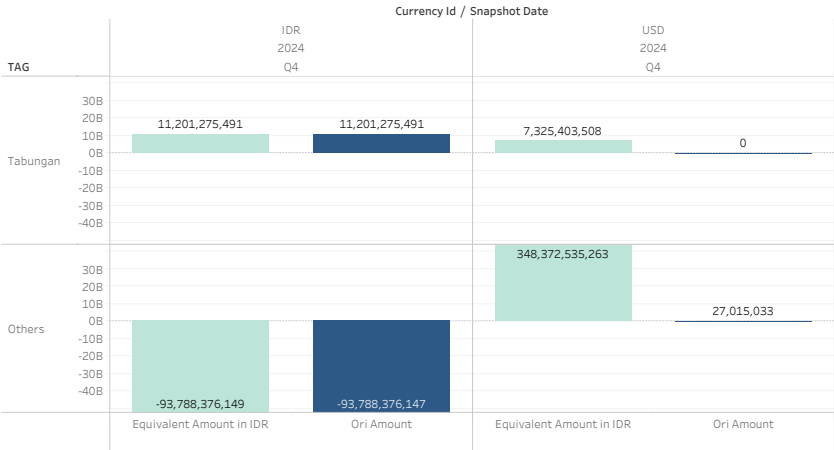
Currency Id / Snapshot Date

IDR
2024
Q4

USD
2024
Q4

TAG

Tabungan

30B
20B
10B
0B
-10B
-20B
-30B
-40B

11,201,275,491
11,201,275,491
7,325,403,508
0

Others

30B
20B
10B
0B
-10B
-20B
-30B
-40B

348,372,535,263
27,015,033
-93,788,376,149
-93,788,376,147

Equivalent Amount in IDR
Ori Amount
Equivalent Amount in IDR
Ori Amount